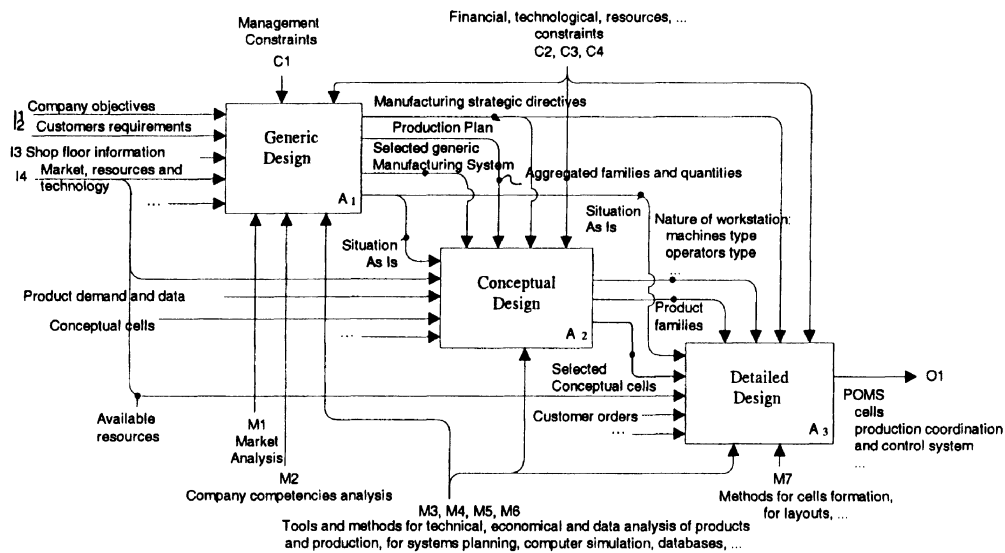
Management Constraints
C1

Financial, technological, resources, ...
constraints
C2, C3, C4

I1 Company objectives
I2 Customers requirements
I3 Shop floor information
I4 Market, resources and technology
...

Generic Design
A1

Manufacturing strategic directives
Production Plan
Selected generic Manufacturing System
Aggregated families and quantities

Situation As Is
Situation As Is
Nature of workstation:
machines type
operators type
...

Product demand and data
Conceptual cells
...

Conceptual Design
A2

Product families

Selected Conceptual cells
Customer orders
...

Detailed Design
A3

O1
POMS
cells
production coordination and control system
...

Available resources

M1
Market Analysis

M2
Company competencies analysis

M3, M4, M5, M6
Tools and methods for technical, economical and data analysis of products and production, for systems planning, computer simulation, databases, ...

M7
Methods for cells formation, for layouts, ...